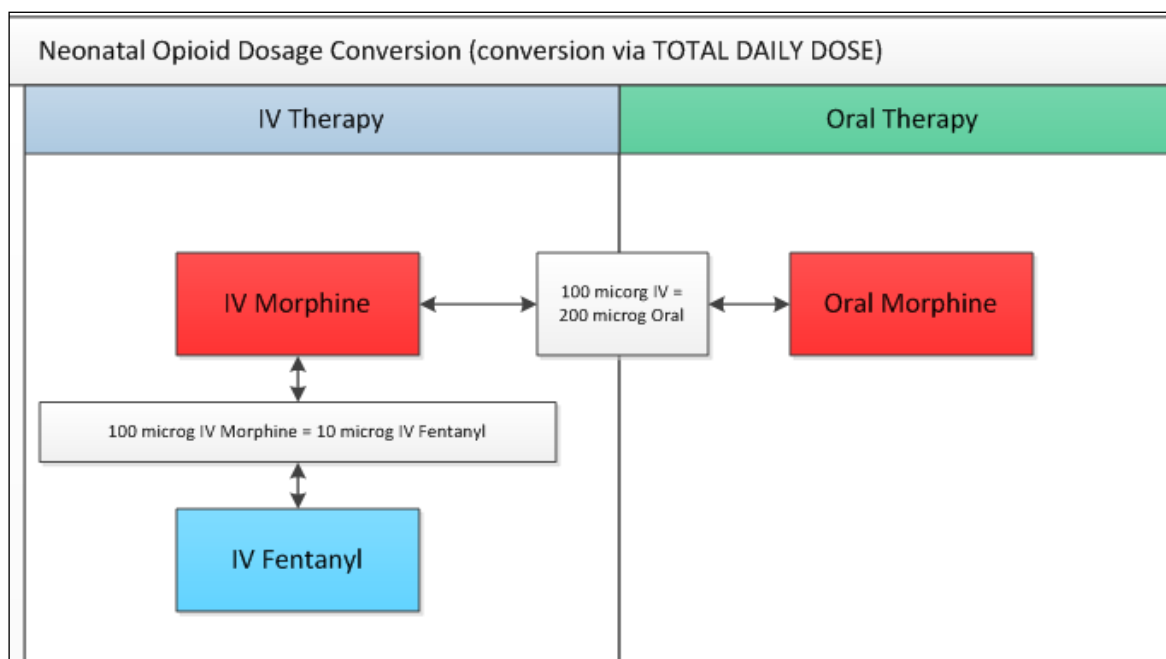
Neonatal Opioid Dosage Conversion (conversion via TOTAL DAILY DOSE)

IV Therapy

Oral Therapy

IV Morphine

100 micorg IV = 200 microg Oral

Oral Morphine

100 microg IV Morphine = 10 microg IV Fentanyl

IV Fentanyl